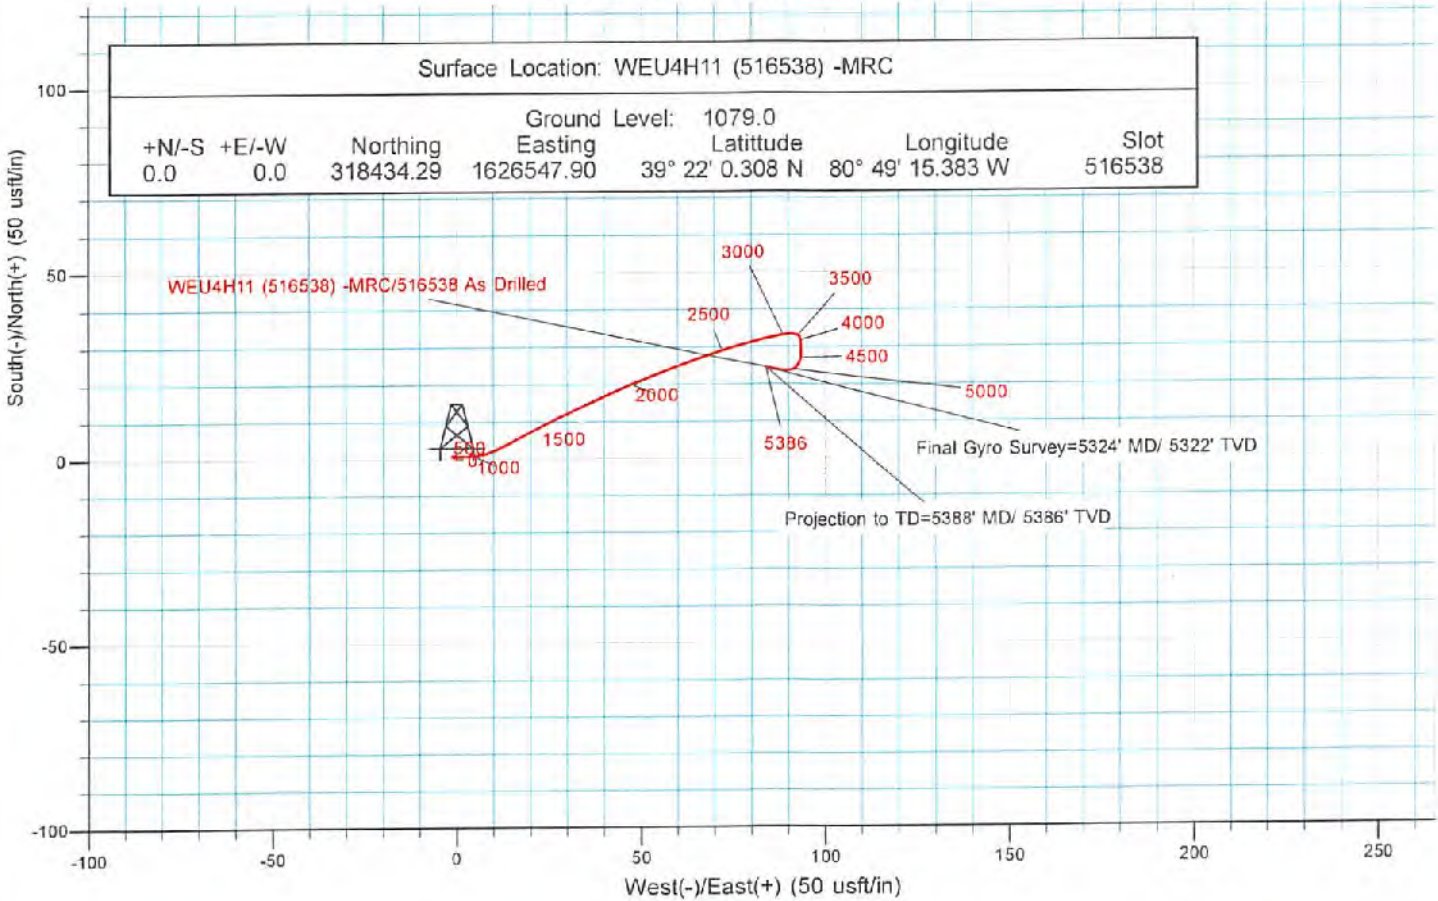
Surface Location: WEU4H11 (516538) -MRC

Ground Level: 1079.0

| +N/-S | +E/-W | Northing | Easting | Latittude | Longitude | Slot |
|---|---|---|---|---|---|---|
| 0.0 | 0.0 | 318434.29 | 1626547.90 | 39° 22' 0.308 N | 80° 49' 15.383 W | 516538 |

WEU4H11 (516538) -MRC/516538 As Drilled

3000
3500
2500
4000
4500
5000
2000
1500
5386
500
0
1000

Final Gyro Survey=5324' MD/ 5322' TVD

Projection to TD=5388' MD/ 5386' TVD

South(-)/North(+) (50 usft/in)

100
50
0
-50
-100

-100
-50
0
50
100
150
200
250

West(-)/East(+) (50 usft/in)